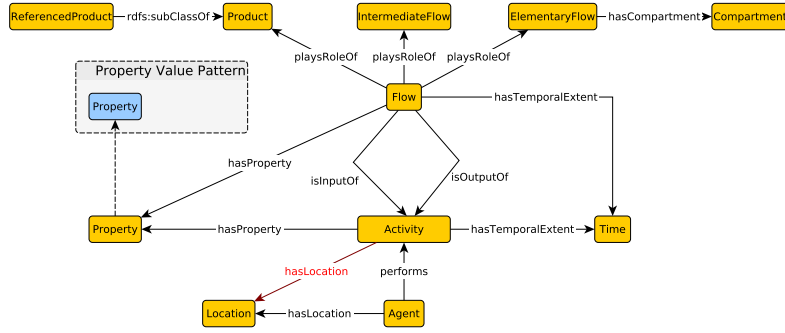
ReferencedProduct rdfs:subClassOf Product

IntermediateFlow

ElementaryFlow hasCompartment Compartment

playsRoleOf playsRoleOf playsRoleOf

Property Value Pattern

Property

Flow

hasTemporalExtent

hasProperty

isInputOf

isOutputOf

Property hasProperty Activity hasTemporalExtent Time

hasLocation

performs

Location hasLocation Agent